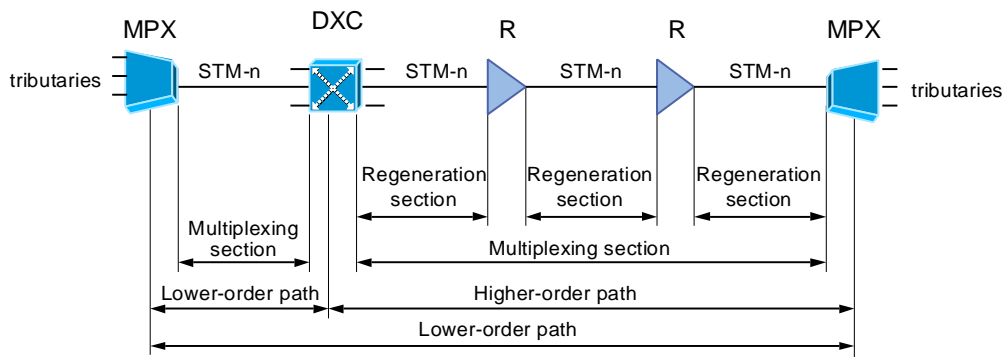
MPX

DXC

R

R

MPX

tributaries

STM-n

STM-n

STM-n

STM-n

tributaries

Regeneration section

Regeneration section

Regeneration section

Multiplexing section

Multiplexing section

Lower-order path

Higher-order path

Lower-order path